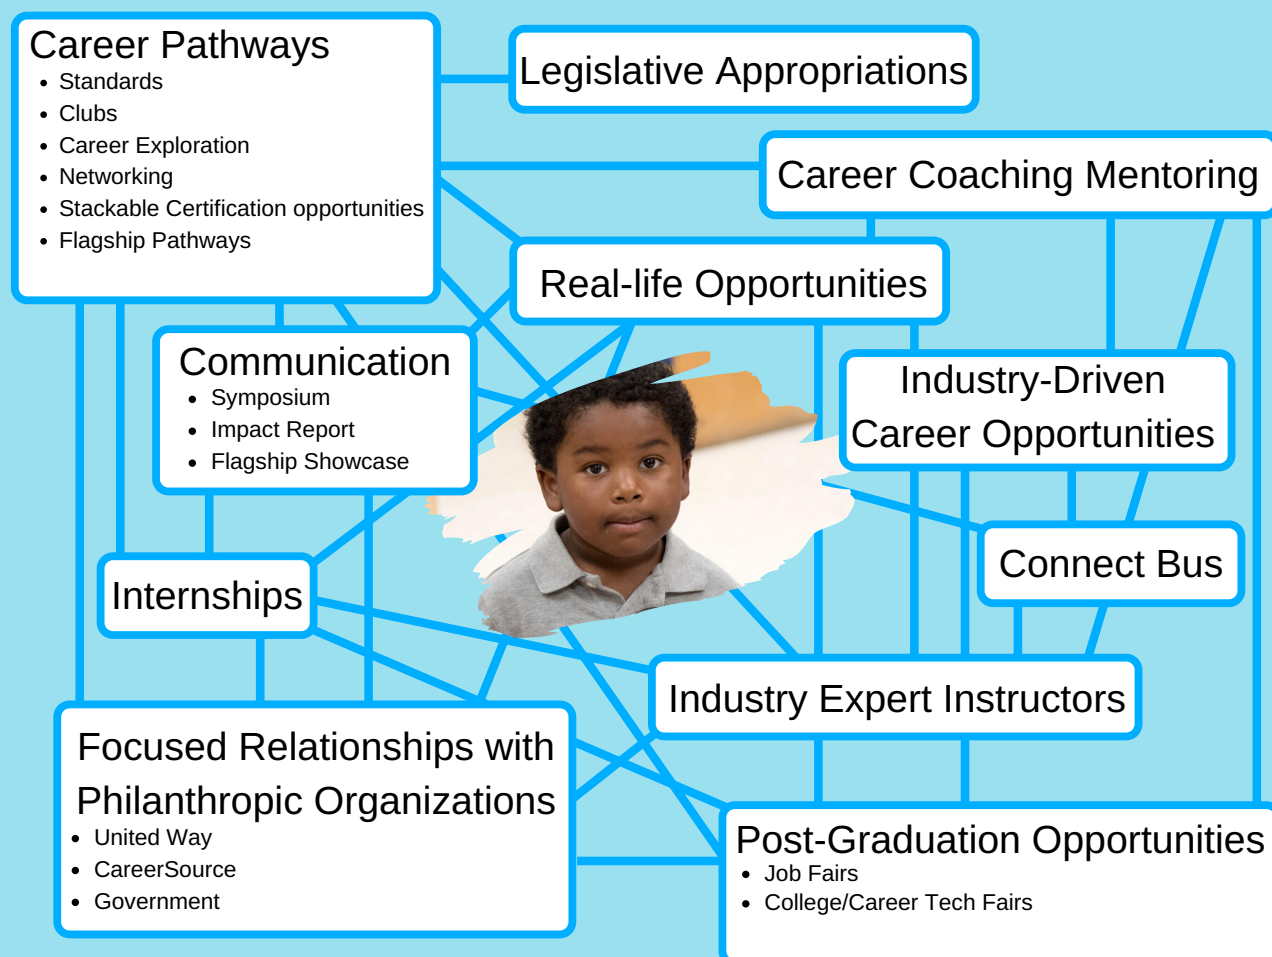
Career Pathways
- Standards
- Clubs
- Career Exploration
- Networking
- Stackable Certification opportunities
- Flagship Pathways

Legislative Appropriations

Career Coaching Mentoring

Real-life Opportunities

Communication
- Symposium
- Impact Report
- Flagship Showcase

Industry-Driven Career Opportunities

Connect Bus

Internships

Industry Expert Instructors

Focused Relationships with Philanthropic Organizations
- United Way
- CareerSource
- Government

Post-Graduation Opportunities
- Job Fairs
- College/Career Tech Fairs